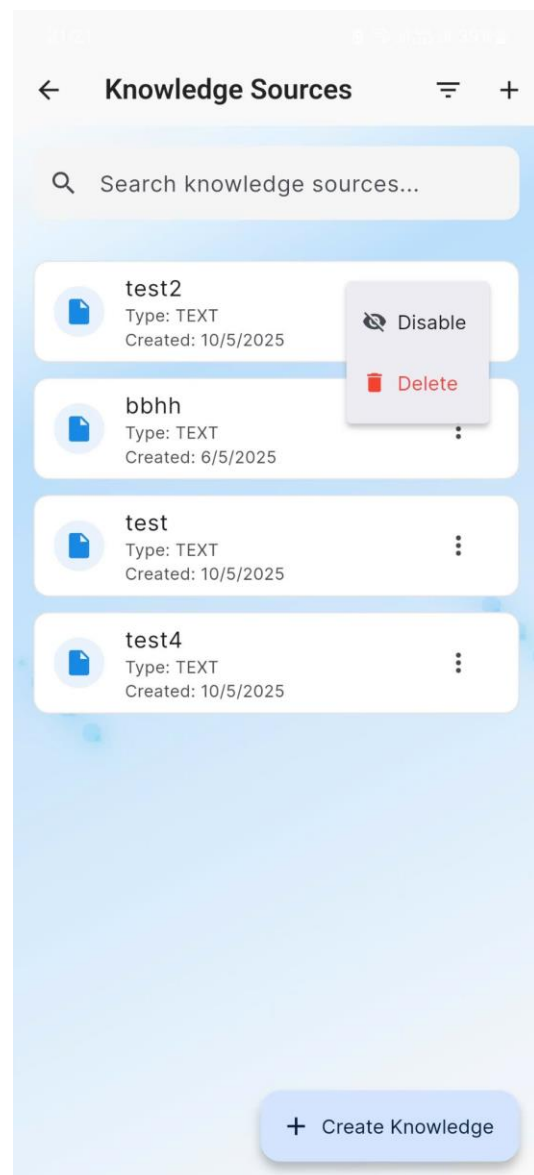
Knowledge Sources

Search knowledge sources...

test2
Type: TEXT
Created: 10/5/2025

Disable

Delete

bbhh
Type: TEXT
Created: 6/5/2025

test
Type: TEXT
Created: 10/5/2025

test4
Type: TEXT
Created: 10/5/2025

+ Create Knowledge